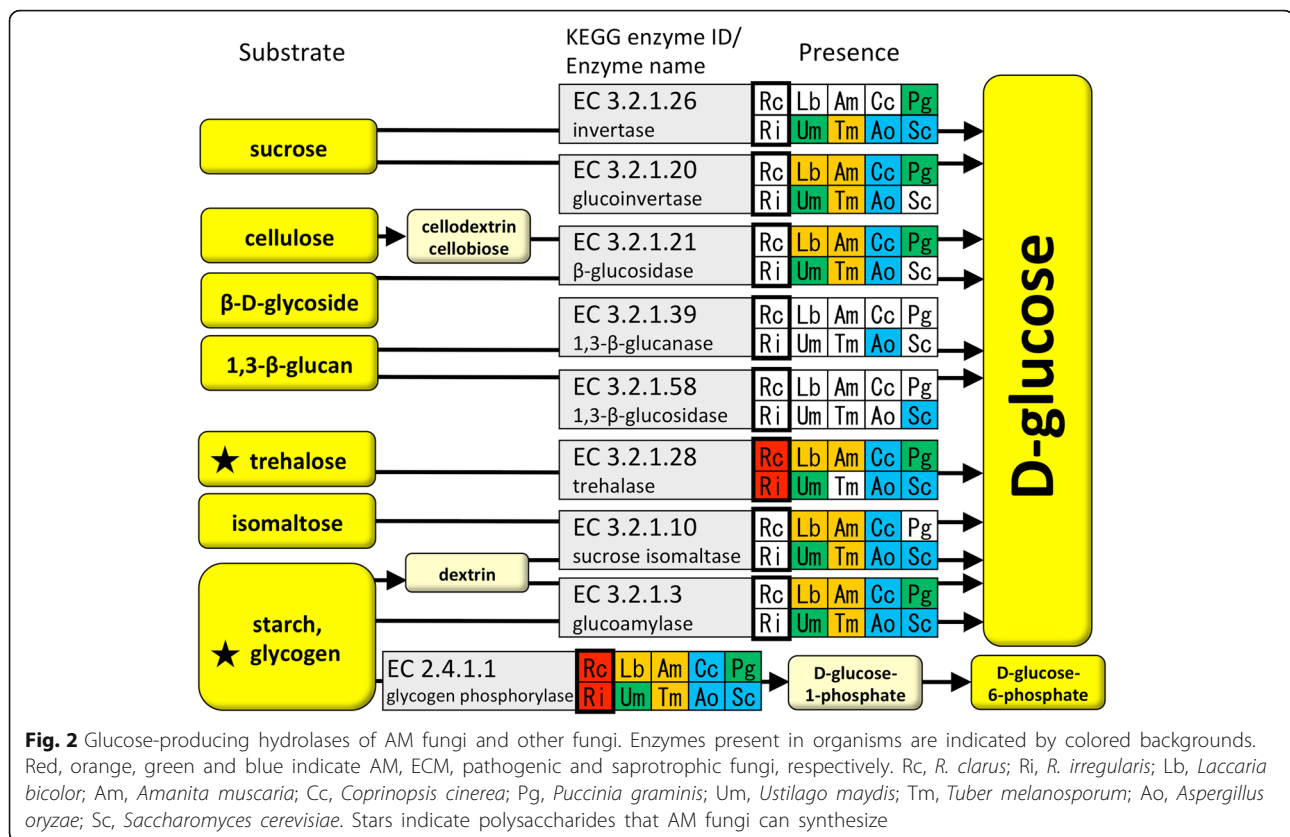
Substrate

KEGG enzyme ID/ Enzyme name

Presence

sucrose

cellulose

cellodextrin cellobiose

β-D-glycoside

1,3-β-glucan

★ trehalose

isomaltose

dextrin

starch, ★ glycogen

EC 3.2.1.26
invertase

| Rc | Lb | Am | Cc | Pg |
|---|---|---|---|---|
| Ri | Um | Tm | Ao | Sc |

EC 3.2.1.20
glucoinvertase

| Rc | Lb | Am | Cc | Pg |
|---|---|---|---|---|
| Ri | Um | Tm | Ao | Sc |

EC 3.2.1.21
β-glucosidase

| Rc | Lb | Am | Cc | Pg |
|---|---|---|---|---|
| Ri | Um | Tm | Ao | Sc |

EC 3.2.1.39
1,3-β-glucanase

| Rc | Lb | Am | Cc | Pg |
|---|---|---|---|---|
| Ri | Um | Tm | Ao | Sc |

EC 3.2.1.58
1,3-β-glucosidase

| Rc | Lb | Am | Cc | Pg |
|---|---|---|---|---|
| Ri | Um | Tm | Ao | Sc |

EC 3.2.1.28
trehalase

| Rc | Lb | Am | Cc | Pg |
|---|---|---|---|---|
| Ri | Um | Tm | Ao | Sc |

EC 3.2.1.10
sucrose isomaltase

| Rc | Lb | Am | Cc | Pg |
|---|---|---|---|---|
| Ri | Um | Tm | Ao | Sc |

EC 3.2.1.3
glucoamylase

| Rc | Lb | Am | Cc | Pg |
|---|---|---|---|---|
| Ri | Um | Tm | Ao | Sc |

EC 2.4.1.1
glycogen phosphorylase

| Rc | Lb | Am | Cc | Pg |
|---|---|---|---|---|
| Ri | Um | Tm | Ao | Sc |

D-glucose

D-glucose-1-phosphate

D-glucose-6-phosphate

**Fig. 2** Glucose-producing hydrolases of AM fungi and other fungi. Enzymes present in organisms are indicated by colored backgrounds. Red, orange, green and blue indicate AM, ECM, pathogenic and saprotrophic fungi, respectively. Rc, *R. clarus*; Ri, *R. irregularis*; Lb, *Laccaria bicolor*; Am, *Amanita muscaria*; Cc, *Coprinopsis cinerea*; Pg, *Puccinia graminis*; Um, *Ustilago maydis*; Tm, *Tuber melanosporum*; Ao, *Aspergillus oryzae*; Sc, *Saccharomyces cerevisiae*. Stars indicate polysaccharides that AM fungi can synthesize